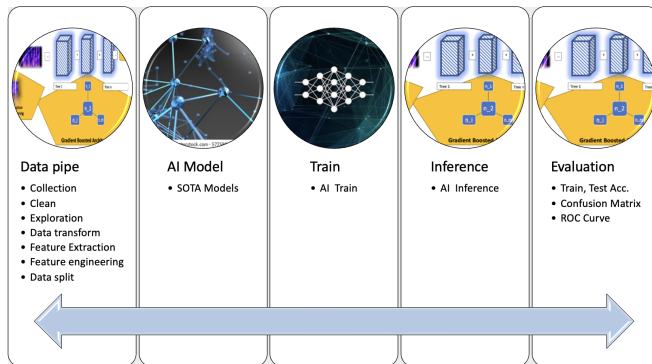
Tree 1

Gradient Boosted

Data pipe

- Collection
- Clean
- Exploration
- Data transform
- Feature Extraction
- Feature engineering
- Data split

AI Model

- SOTA Models

Train

- AI Train

Tree 1

Gradient Boosted

Inference

- AI Inference

Tree 1

Gradient Boosted

Evaluation

- Train, Test Acc.
- Confusion Matrix
- ROC Curve